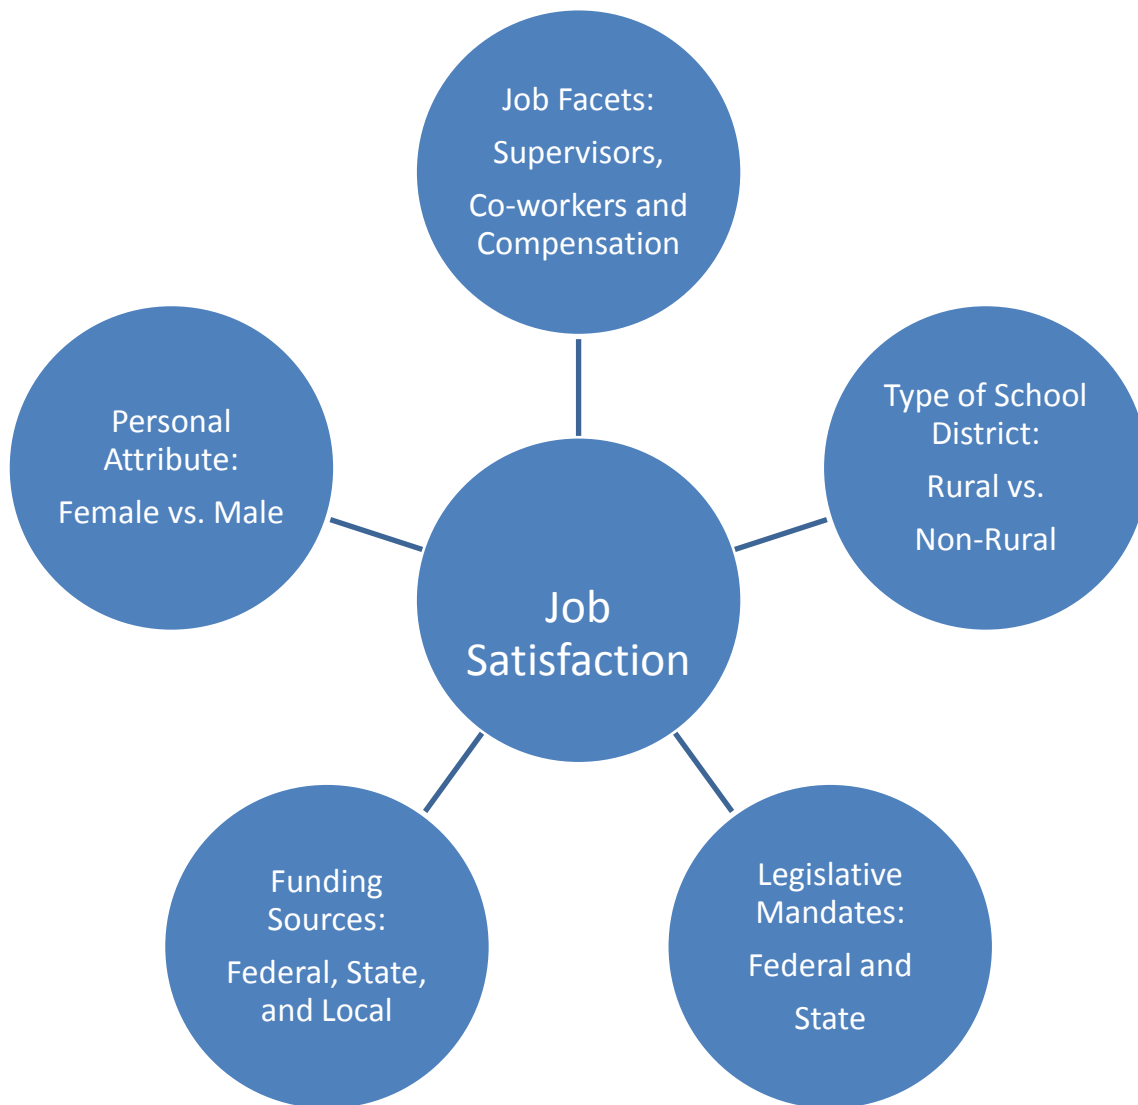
Job Facets:

Supervisors,

Co-workers and Compensation

Personal Attribute:

Female vs. Male

Type of School District:

Rural vs.

Non-Rural

Job Satisfaction

Funding Sources:

Federal, State, and Local

Legislative Mandates:

Federal and

State